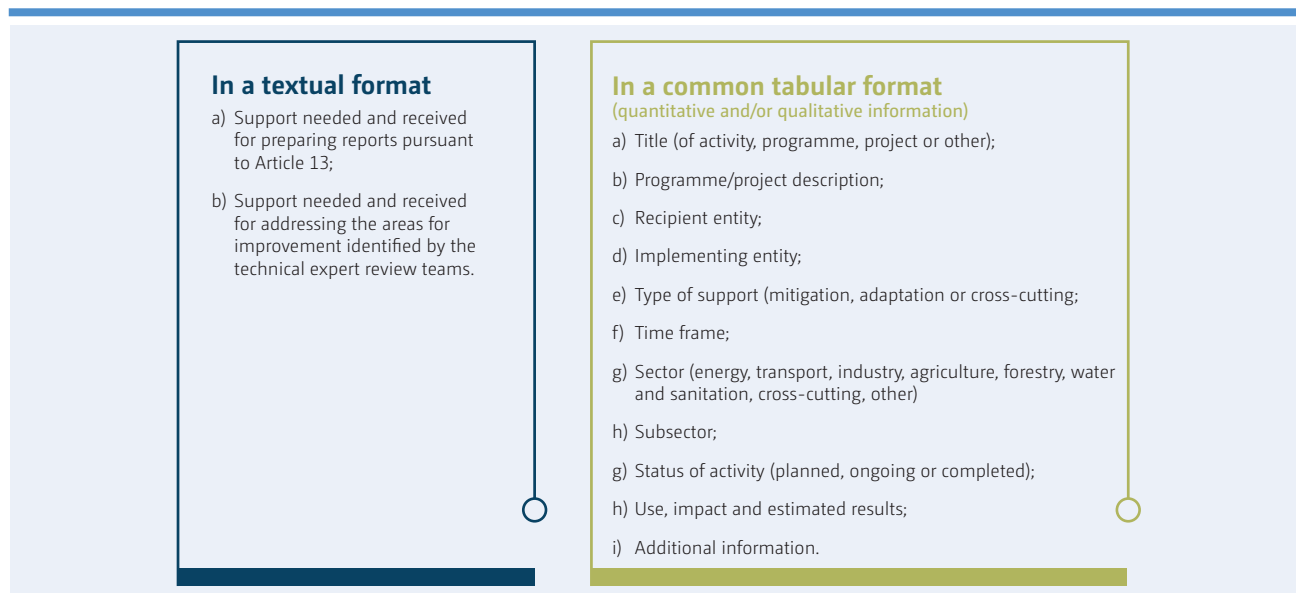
In a textual format

a) Support needed and received for preparing reports pursuant to Article 13;

b) Support needed and received for addressing the areas for improvement identified by the technical expert review teams.

In a common tabular format
(quantitative and/or qualitative information)

a) Title (of activity, programme, project or other);

b) Programme/project description;

c) Recipient entity;

d) Implementing entity;

e) Type of support (mitigation, adaptation or cross-cutting;

f) Time frame;

g) Sector (energy, transport, industry, agriculture, forestry, water and sanitation, cross-cutting, other)

h) Subsector;

g) Status of activity (planned, ongoing or completed);

h) Use, impact and estimated results;

i) Additional information.